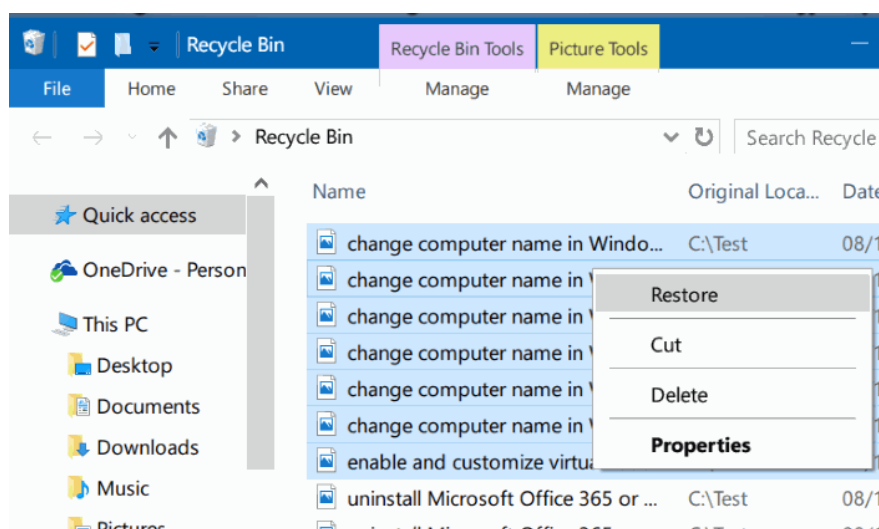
Recycle Bin

Recycle Bin Tools

Picture Tools

File

Home

Share

View

Manage

Manage

Recycle Bin

Search Recycle

Quick access

OneDrive - Person

This PC

Desktop

Documents

Downloads

Music

Pictures

Name

Original Loca...

Date

change computer name in Windo...

C:\Test

08/1

change computer name in W

change computer name in W

change computer name in W

change computer name in W

change computer name in W

enable and customize virtua

uninstall Microsoft Office 365 or ...

C:\Test

08/1

Restore

Cut

Delete

Properties